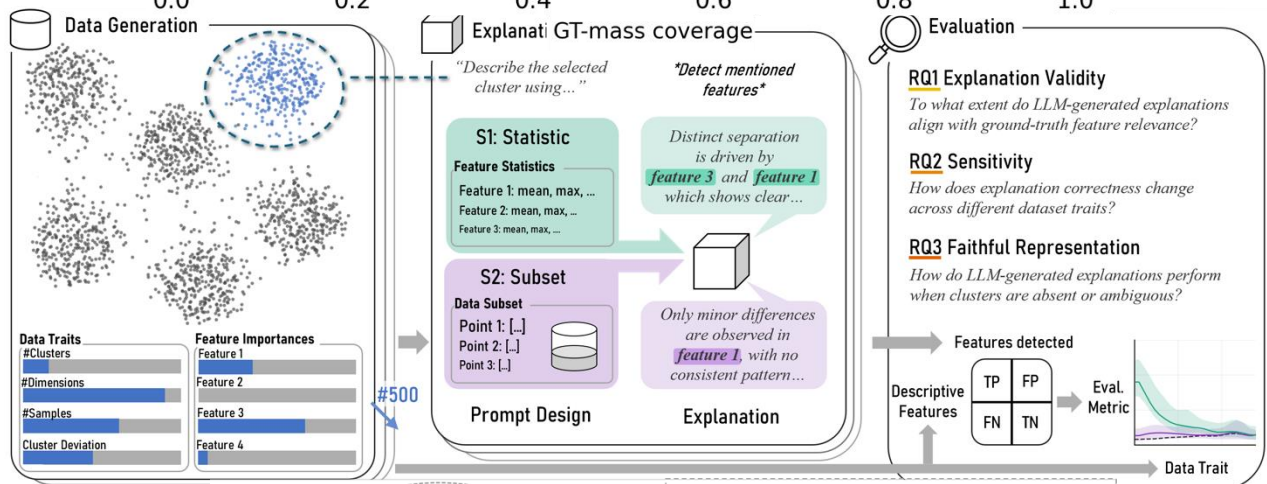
0.0 0.2 0.4 0.6 0.8 1.0

Data Generation

Data Traits
#Clusters
#Dimensions
#Samples
Cluster Deviation

Feature Importances
Feature 1
Feature 2
Feature 3
Feature 4

#500

Explanati GT-mass coverage

"Describe the selected cluster using..."

*Detect mentioned features*

S1: Statistic
Feature Statistics
Feature 1: mean, max, ...
Feature 2: mean, max, ...
Feature 3: mean, max, ...

S2: Subset
Data Subset
Point 1: [...]
Point 2: [...]
Point 3: [...]

Distinct separation is driven by feature 3 and feature 1 which shows clear...

Only minor differences are observed in feature 1, with no consistent pattern...

Prompt Design

Explanation

Evaluation

RQ1 Explanation Validity
To what extent do LLM-generated explanations align with ground-truth feature relevance?

RQ2 Sensitivity
How does explanation correctness change across different dataset traits?

RQ3 Faithful Representation
How do LLM-generated explanations perform when clusters are absent or ambiguous?

Features detected

Descriptive Features

| TP | FP |
|---|---|
| FN | TN |

Eval. Metric

Data Trait